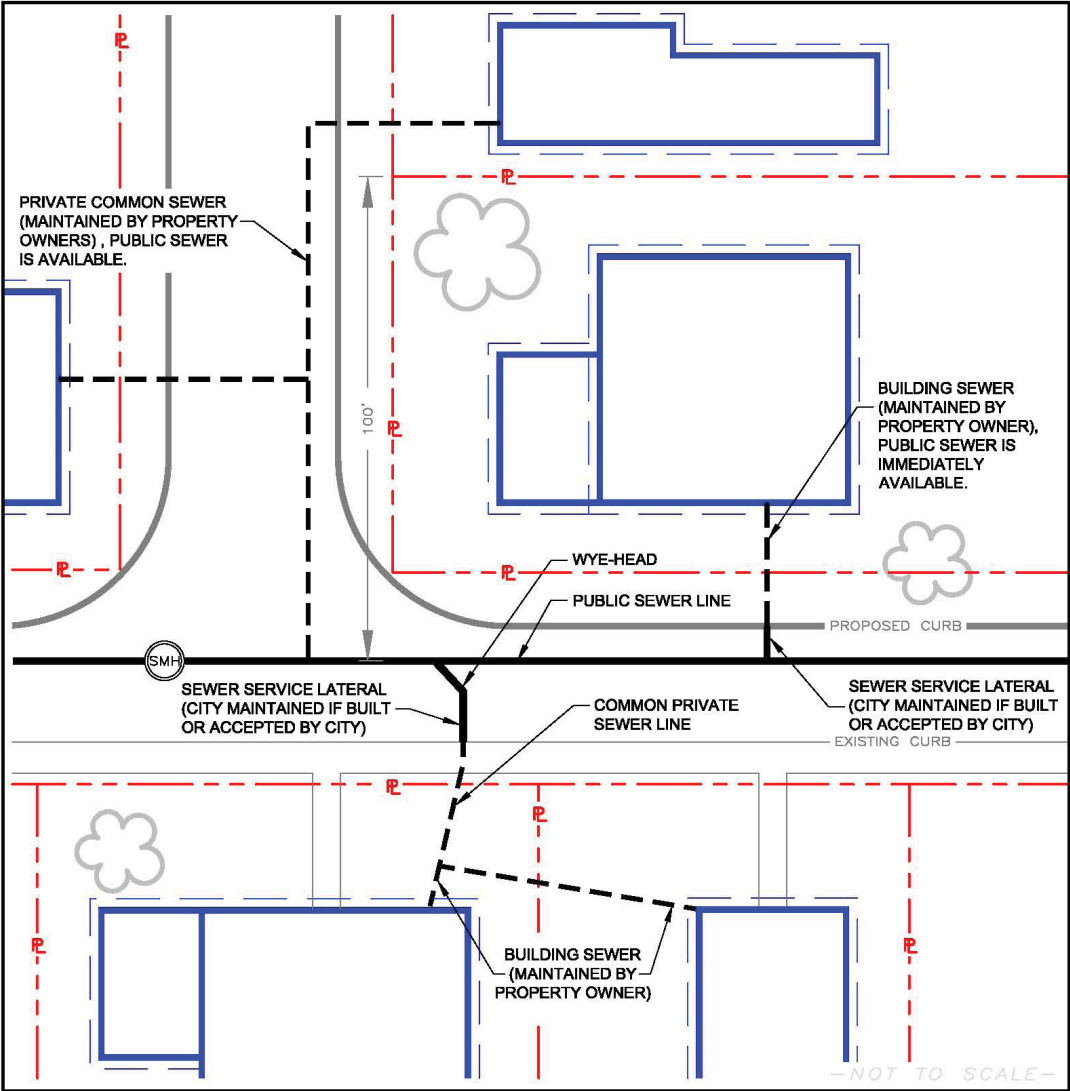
PL

PL

PRIVATE COMMON SEWER (MAINTAINED BY PROPERTY OWNERS) , PUBLIC SEWER IS AVAILABLE.

100'

PL

BUILDING SEWER (MAINTAINED BY PROPERTY OWNER), PUBLIC SEWER IS IMMEDIATELY AVAILABLE.

PL

WYE-HEAD

PL

PUBLIC SEWER LINE

PROPOSED CURB

SMH

SEWER SERVICE LATERAL (CITY MAINTAINED IF BUILT OR ACCEPTED BY CITY)

COMMON PRIVATE SEWER LINE

SEWER SERVICE LATERAL (CITY MAINTAINED IF BUILT OR ACCEPTED BY CITY)

EXISTING CURB

PL

PL

PL

BUILDING SEWER (MAINTAINED BY PROPERTY OWNER)

PL

NOT TO SCALE